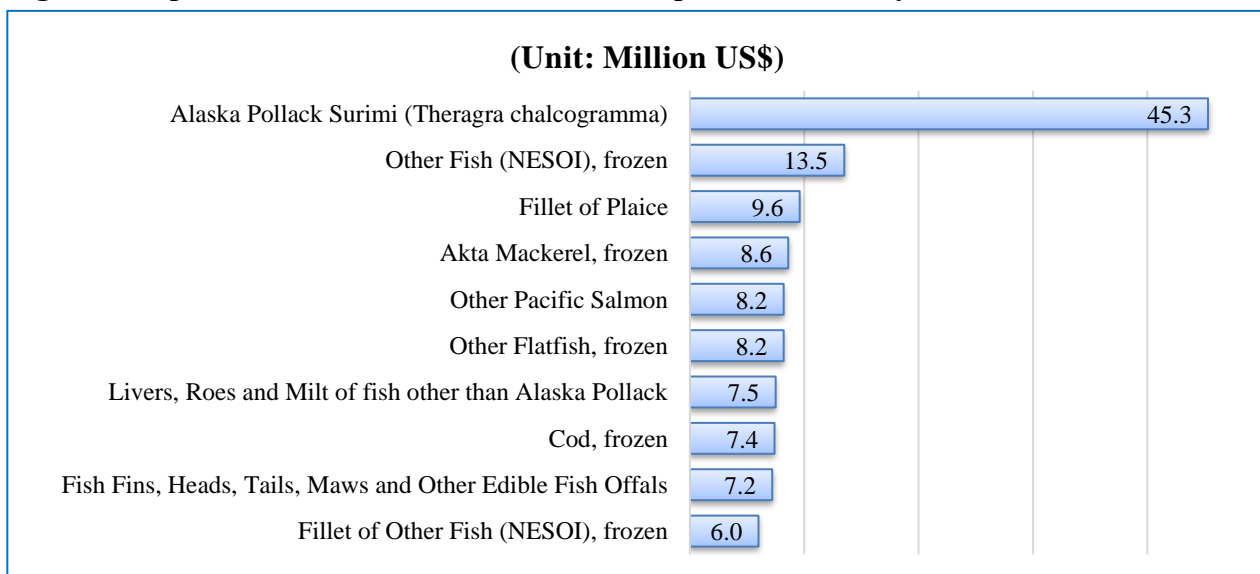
(Unit: Million US$)

| Item | Value |
|---|---|
| Alaska Pollack Surimi (Theragra chalcogramma) | 45.3 |
| Other Fish (NESOI), frozen | 13.5 |
| Fillet of Plaice | 9.6 |
| Akta Mackerel, frozen | 8.6 |
| Other Pacific Salmon | 8.2 |
| Other Flatfish, frozen | 8.2 |
| Livers, Roes and Milt of fish other than Alaska Pollack | 7.5 |
| Cod, frozen | 7.4 |
| Fish Fins, Heads, Tails, Maws and Other Edible Fish Offals | 7.2 |
| Fillet of Other Fish (NESOI), frozen | 6.0 |